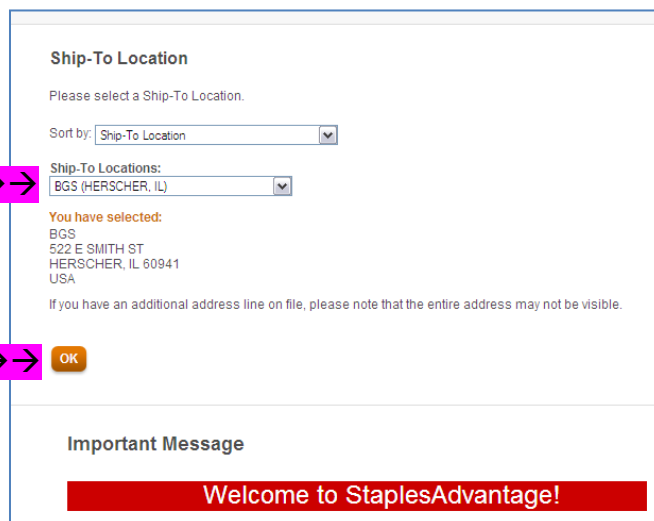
Ship-To Location

Please select a Ship-To Location.

Sort by: Ship-To Location

Ship-To Locations:
BGS (HERSCHER, IL)

You have selected:
BGS
522 E SMITH ST
HERSCHER, IL 60941
USA

If you have an additional address line on file, please note that the entire address may not be visible.

OK

Important Message

Welcome to StaplesAdvantage!